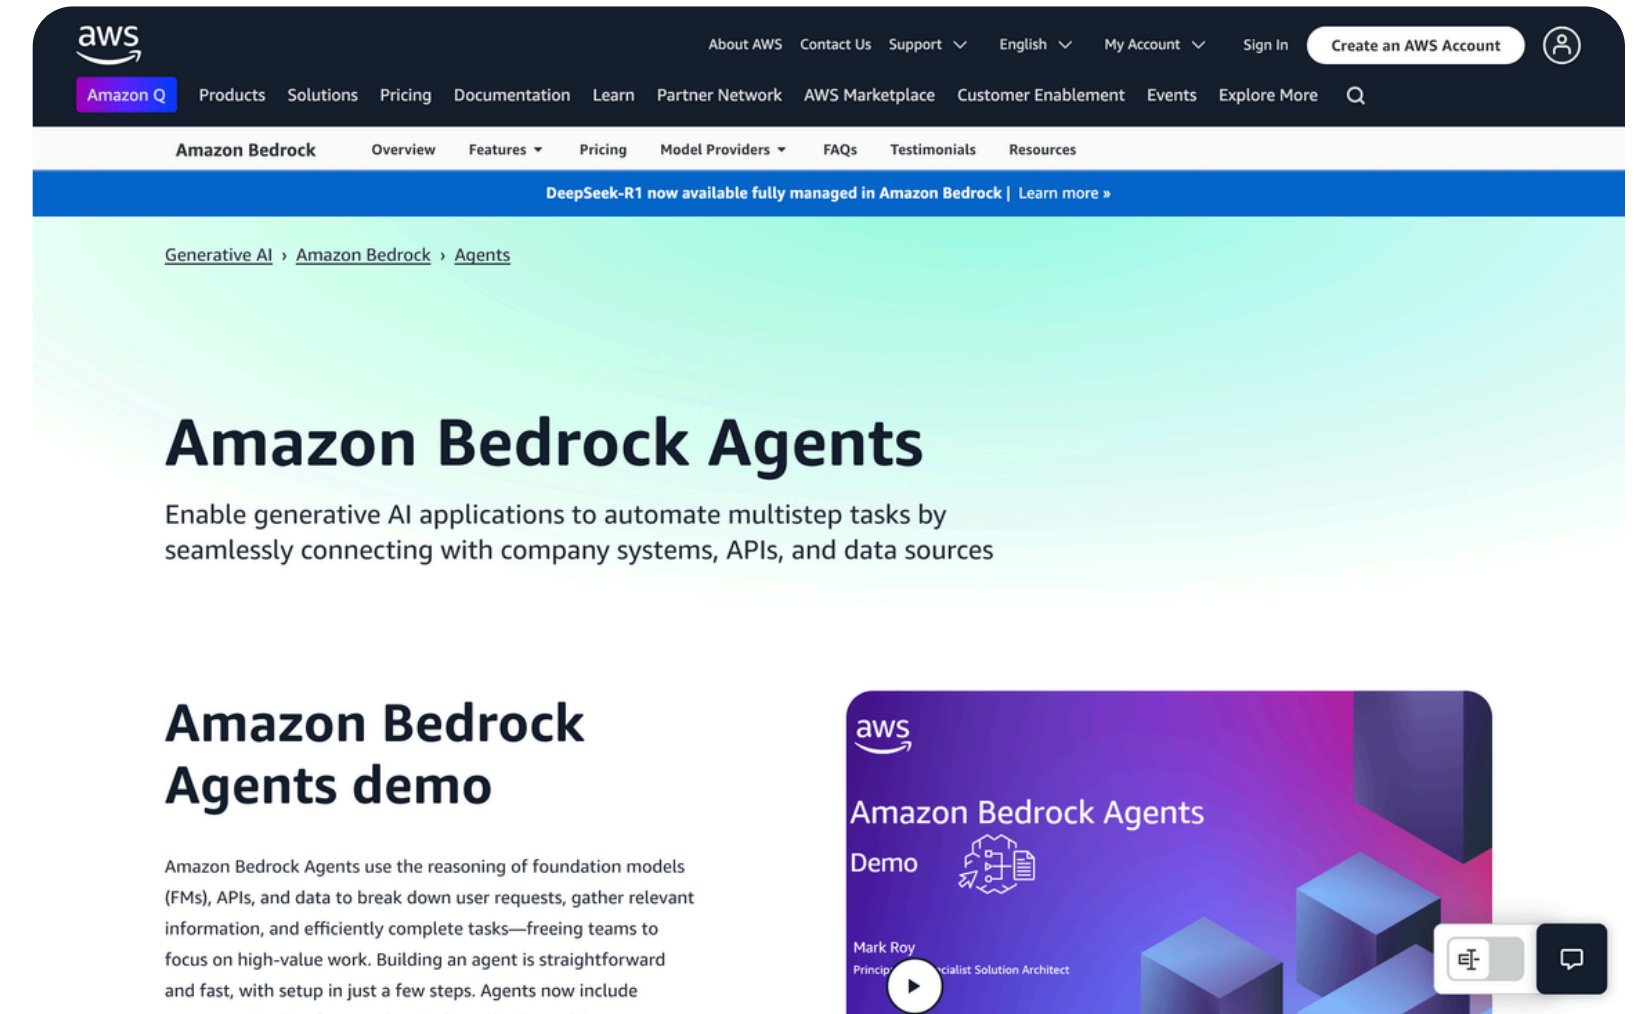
aws

About AWS Contact Us Support English My Account Sign In Create an AWS Account

Amazon Q Products Solutions Pricing Documentation Learn Partner Network AWS Marketplace Customer Enablement Events Explore More

Amazon Bedrock Overview Features Pricing Model Providers FAQs Testimonials Resources

DeepSeek-R1 now available fully managed in Amazon Bedrock | Learn more »

Generative AI › Amazon Bedrock › Agents

Amazon Bedrock Agents

Enable generative AI applications to automate multistep tasks by seamlessly connecting with company systems, APIs, and data sources

Amazon Bedrock Agents demo

Amazon Bedrock Agents use the reasoning of foundation models (FMs), APIs, and data to break down user requests, gather relevant information, and efficiently complete tasks—freeing teams to focus on high-value work. Building an agent is straightforward and fast, with setup in just a few steps. Agents now include

aws

Amazon Bedrock Agents

Demo

Mark Roy

Princip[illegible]cialist Solution Architect